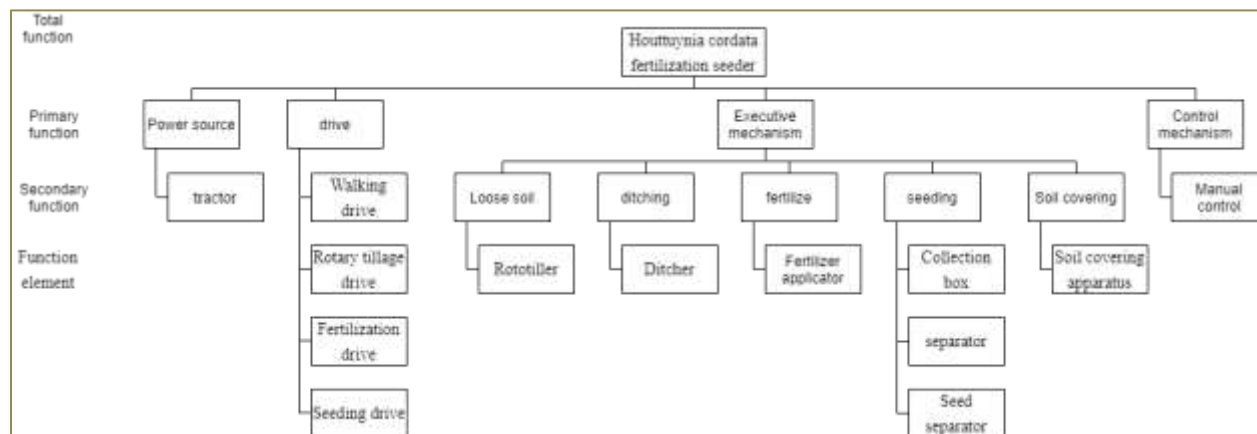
Total function

Houttuynia cordata fertilization seeder

Primary function

Power source

drive

Executive mechanism

Control mechanism

Secondary function

tractor

Walking drive

Loose soil

ditching

fertilize

seeding

Soil covering

Manual control

Function element

Rotary tillage drive

Rototiller

Ditcher

Fertilizer applicator

Collection box

Soil covering apparatus

Fertilization drive

separator

Seeding drive

Seed separator